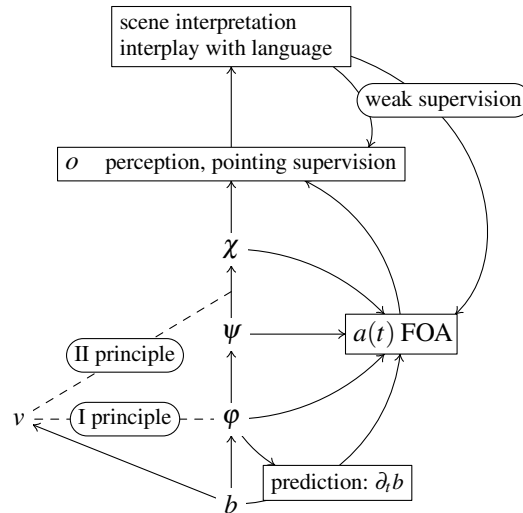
scene interpretation
interplay with language

weak supervision

$o$ perception, pointing supervision

$\chi$

II principle

$\psi$

$a(t)$ FOA

$v$

I principle

$\varphi$

prediction: $\partial_t b$

$b$